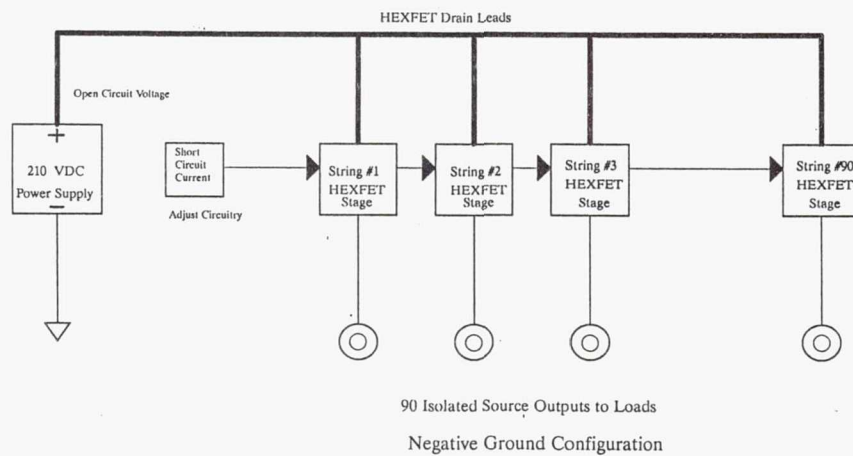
HEXFET Drain Leads

Open Circuit Voltage

+

210 VDC Power Supply

−

Short Circuit Current

Adjust Circuitry

String #1 HEXFET Stage

String #2 HEXFET Stage

String #3 HEXFET Stage

String #90 HEXFET Stage

90 Isolated Source Outputs to Loads

Negative Ground Configuration